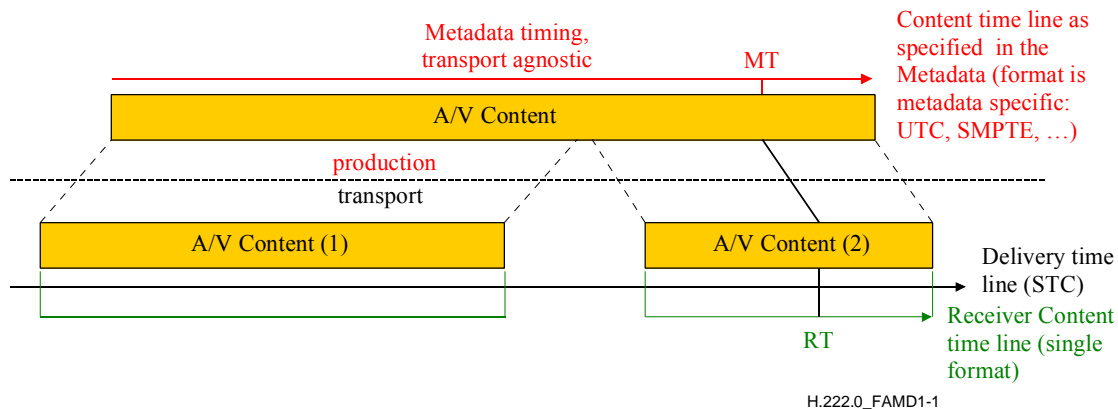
Metadata timing, transport agnostic

MT

Content time line as specified in the Metadata (format is metadata specific: UTC, SMPTE, …)

A/V Content

production

transport

A/V Content (1)

A/V Content (2)

Delivery time line (STC)

RT

Receiver Content time line (single format)

H.222.0_FAMD1-1